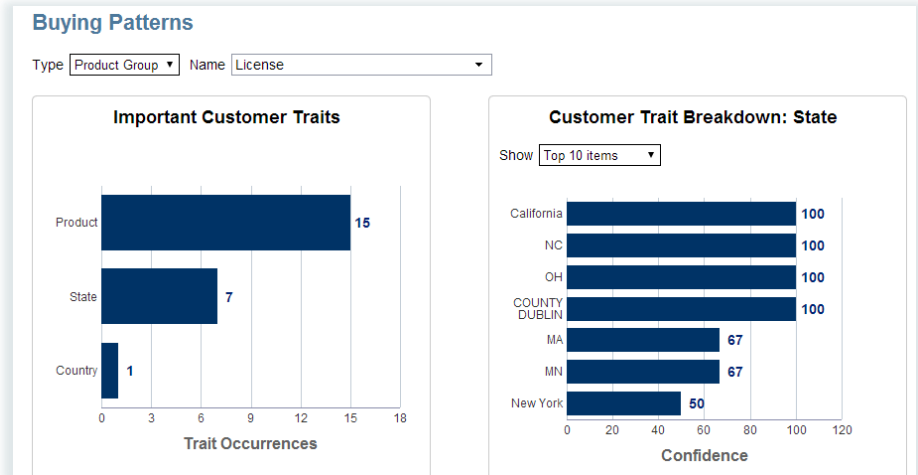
Buying Patterns

Type Product Group ▾ Name License ▾

Important Customer Traits

Product 15
State 7
Country 1

0 3 6 9 12 15 18

Trait Occurrences

Customer Trait Breakdown: State

Show Top 10 items ▾

California 100
NC 100
OH 100
COUNTY DUBLIN 100
MA 67
MN 67
New York 50

0 20 40 60 80 100 120

Confidence